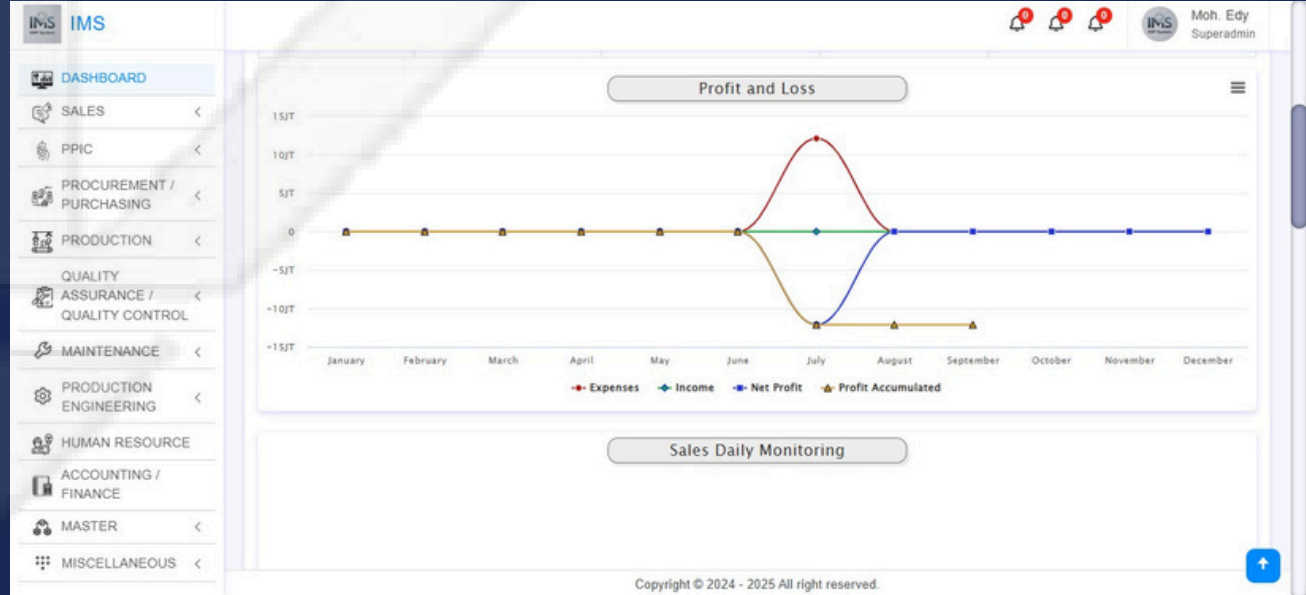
IMS IMS

0 0 0

IMS Moh. Edy
Superadmin

DASHBOARD
SALES
PPIC
PROCUREMENT / PURCHASING
PRODUCTION
QUALITY ASSURANCE / QUALITY CONTROL
MAINTENANCE
PRODUCTION ENGINEERING
HUMAN RESOURCE
ACCOUNTING / FINANCE
MASTER
MISCELLANEOUS

Profit and Loss

15JT
10JT
5JT
0
-5JT
-10JT
-15JT

January February March April May June July August September October November December

Expenses Income Net Profit Profit Accumulated

Sales Daily Monitoring

Copyright © 2024 - 2025 All right reserved.